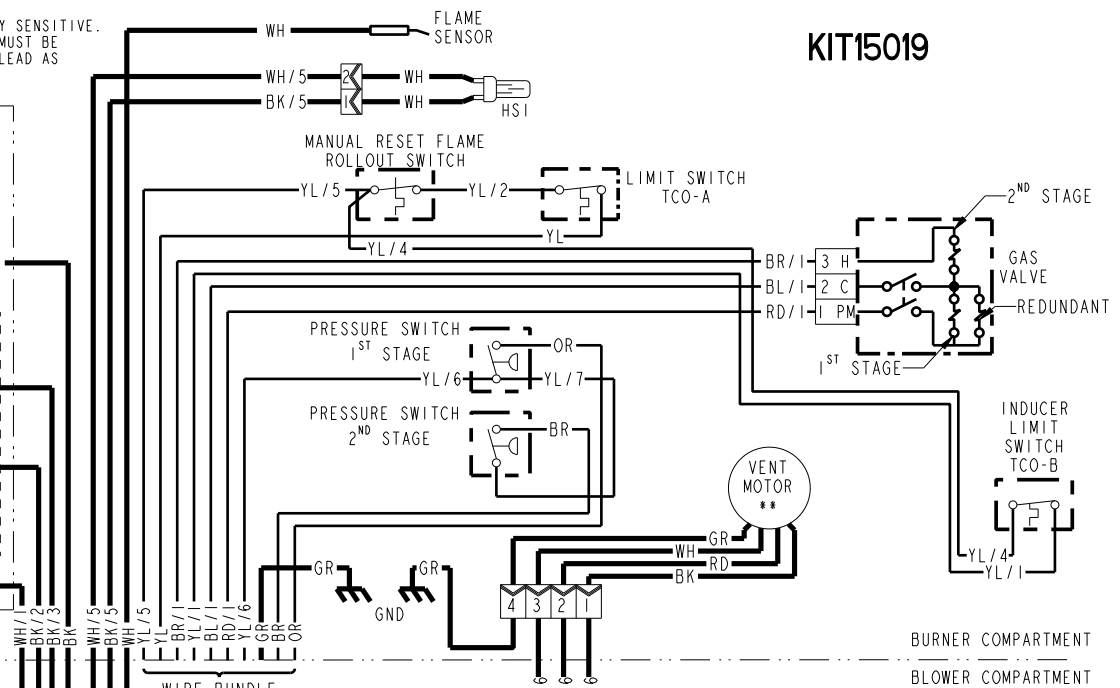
Y SENSITIVE. MUST BE LEAD AS

WH
FLAME SENSOR

KIT15019

WH/5
2
WH
BK/5
1
WH
HSI

MANUAL RESET FLAME ROLLOUT SWITCH

YL/5
YL/2
LIMIT SWITCH TCO-A

$2^{ND}$ STAGE

YL
YL/4

BR/1
3 H
BL/1
2 C
RD/1
1 PM

GAS VALVE

REDUNDANT

PRESSURE SWITCH $1^{ST}$ STAGE
OR
YL/6
YL/7

$1^{ST}$ STAGE

PRESSURE SWITCH $2^{ND}$ STAGE
BR

INDUCER LIMIT SWITCH TCO-B

VENT MOTOR **

GR
WH
RD
BK

YL/4
YL/1

GR
GR
GND

4 3 2 1

WH/1
BK/2
BK/3
BK
WH/5
BK/5
WH
YL/5
YL
BR/1
YL/1
BL/1
RD/1
YL/6
GR
BR
OR

BURNER COMPARTMENT
BLOWER COMPARTMENT

WIRE BUNDLE